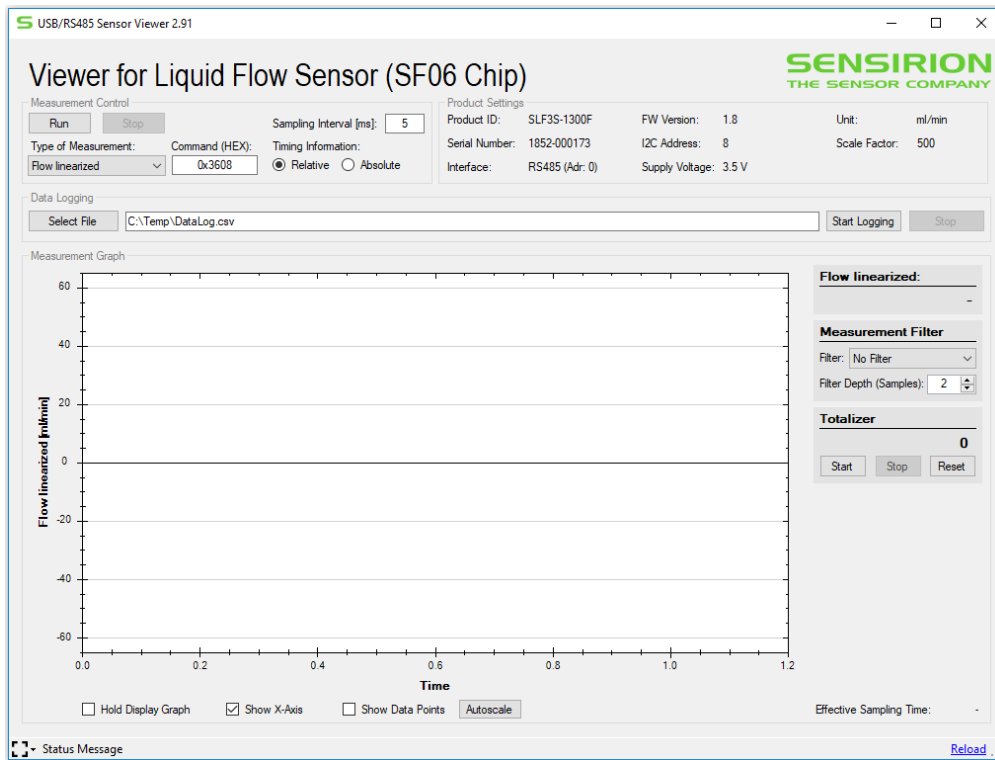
USB/RS485 Sensor Viewer 2.91

Viewer for Liquid Flow Sensor (SF06 Chip)

SENSIRION
THE SENSOR COMPANY

Measurement Control
Run
Stop
Type of Measurement:
Flow linearized
Command (HEX):
0x3608
Sampling Interval [ms]: 5
Timing Information:
Relative
Absolute

Product Settings
Product ID: SLF3S-1300F
Serial Number: 1852-000173
Interface: RS485 (Adr: 0)
FW Version: 1.8
I2C Address: 8
Supply Voltage: 3.5 V
Unit: ml/min
Scale Factor: 500

Data Logging
Select File
C:\Temp\DataLog.csv
Start Logging
Stop

Measurement Graph

| 60 | 40 | 20 | 0 | -20 | -40 | -60 |

Flow linearized [ml/min]

0.0 0.2 0.4 0.6 0.8 1.0 1.2
Time

Flow linearized:
-

Measurement Filter
Filter: No Filter
Filter Depth (Samples): 2

Totalizer
0
Start
Stop
Reset

Hold Display Graph
Show X-Axis
Show Data Points
Autoscale
Effective Sampling Time: -

Status Message
Reload